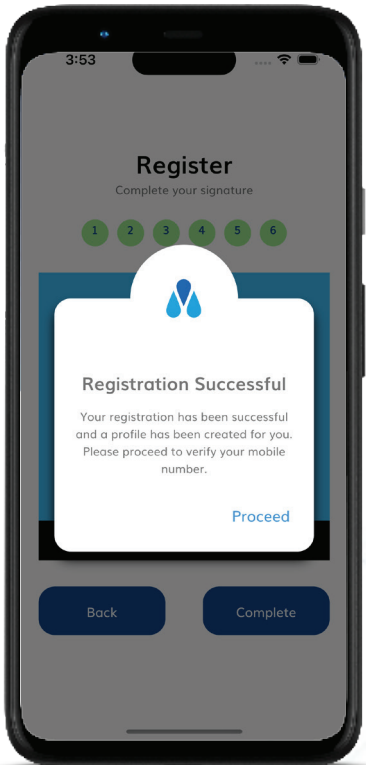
3:53

Register
Complete your signature

1 2 3 4 5 6

Registration Successful

Your registration has been successful and a profile has been created for you. Please proceed to verify your mobile number.

Proceed

Back

Complete